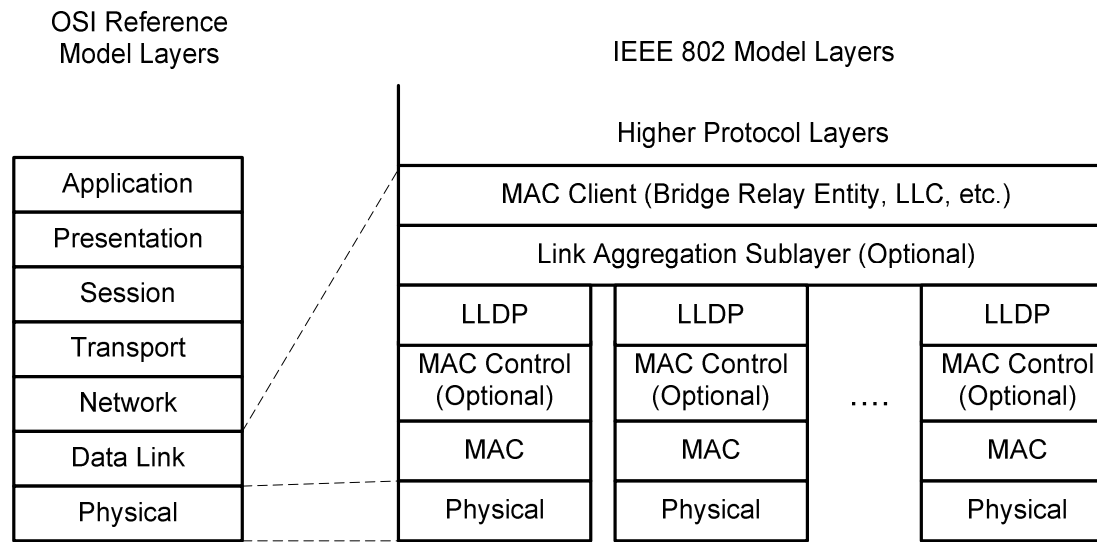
OSI Reference Model Layers

| Application |
|---|
| Presentation |
| Session |
| Transport |
| Network |
| Data Link |
| Physical |

IEEE 802 Model Layers

Higher Protocol Layers

MAC Client (Bridge Relay Entity, LLC, etc.)

Link Aggregation Sublayer (Optional)

| LLDP | LLDP | | LLDP |
|---|---|---|---|
| MAC Control (Optional) | MAC Control (Optional) | .... | MAC Control (Optional) |
| MAC | MAC | | MAC |
| Physical | Physical | | Physical |